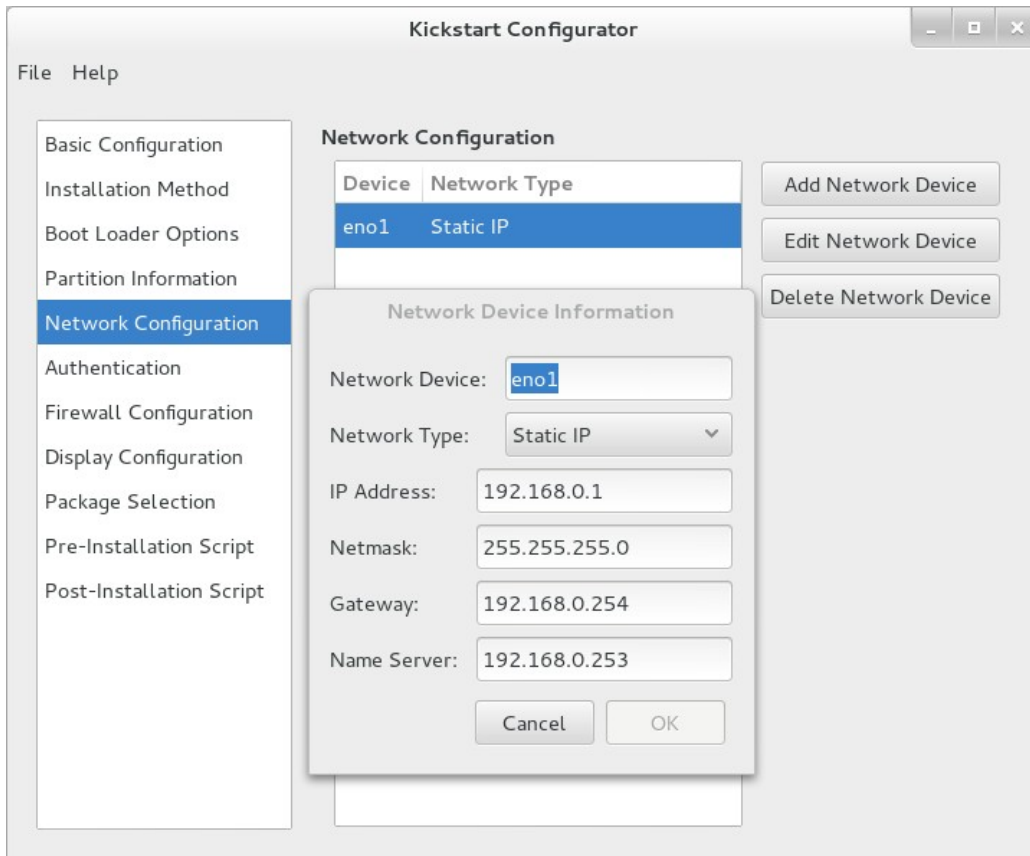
Kickstart Configurator

File Help

Basic Configuration
Installation Method
Boot Loader Options
Partition Information
Network Configuration
Authentication
Firewall Configuration
Display Configuration
Package Selection
Pre-Installation Script
Post-Installation Script

Network Configuration

| Device | Network Type |
|---|---|
| eno1 | Static IP |

Add Network Device
Edit Network Device
Delete Network Device

Network Device Information

Network Device: eno1
Network Type: Static IP
IP Address: 192.168.0.1
Netmask: 255.255.255.0
Gateway: 192.168.0.254
Name Server: 192.168.0.253

Cancel OK